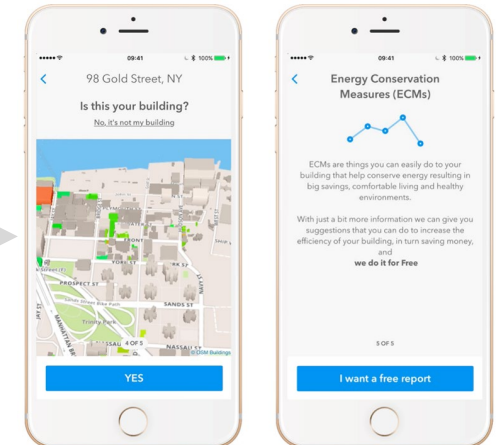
09:41 100%

<

98 Gold Street, NY

Is this your building?

No, it's not my building

FRONT

YORK ST

PROSPECT ST

SANDS ST

Trinity Park

JAY ST

4 OF 5

NASSAU ST

© OSM Buildings

YES

09:41 100%

<

Energy Conservation Measures (ECMs)

ECMs are things you can easily do to your building that help conserve energy resulting in big savings, comfortable living and healthy environments.

With just a bit more information we can give you suggestions that you can do to increase the efficiency of your building, in turn saving money, and

we do it for Free

5 OF 5

I want a free report